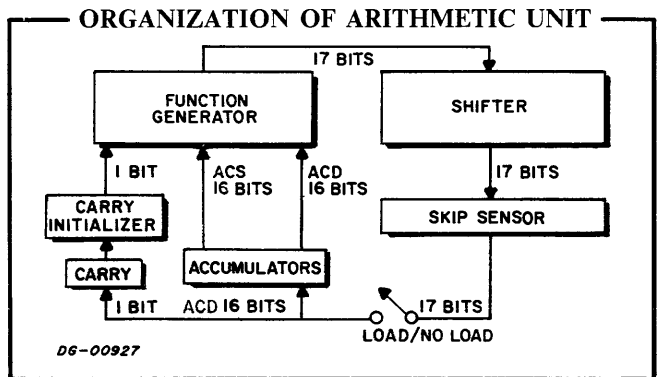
ORGANIZATION OF ARITHMETIC UNIT

17 BITS

FUNCTION GENERATOR

SHIFTER

1 BIT

ACS 16 BITS

ACD 16 BITS

17 BITS

CARRY INITIALIZER

SKIP SENSOR

CARRY

ACCUMULATORS

1 BIT

ACD 16 BITS

17 BITS

LOAD/NO LOAD

DG-00927